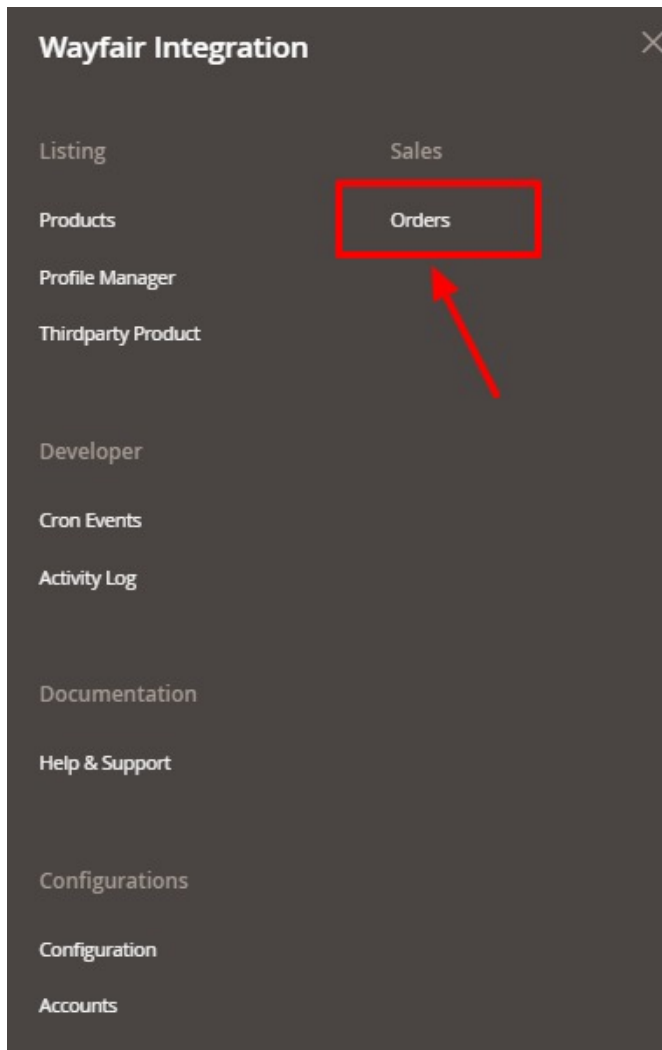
Wayfair Integration

Listing

Products

Profile Manager

Thirdparty Product

Developer

Cron Events

Activity Log

Documentation

Help & Support

Configurations

Configuration

Accounts

Sales

Orders